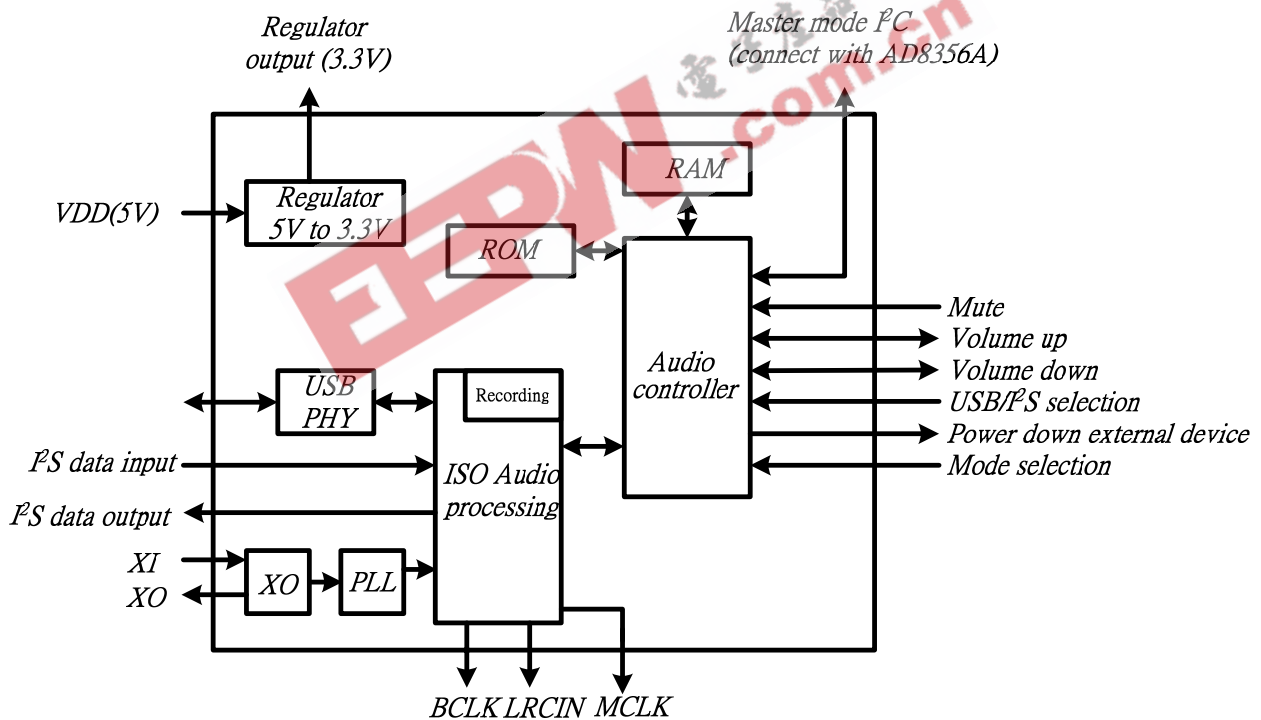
Regulator output (3.3V)

Master mode $I^2C$ (connect with AD8356A)

VDD(5V)

Regulator 5V to 3.3V

RAM

ROM

Audio controller

Mute

Volume up

Volume down

USB/$I^2S$ selection

Power down external device

Mode selection

USB PHY

Recording

ISO Audio processing

$I^2S$ data input

$I^2S$ data output

XI

XO

XO

PLL

BCLK LRCIN MCLK

EEPW.com.cn